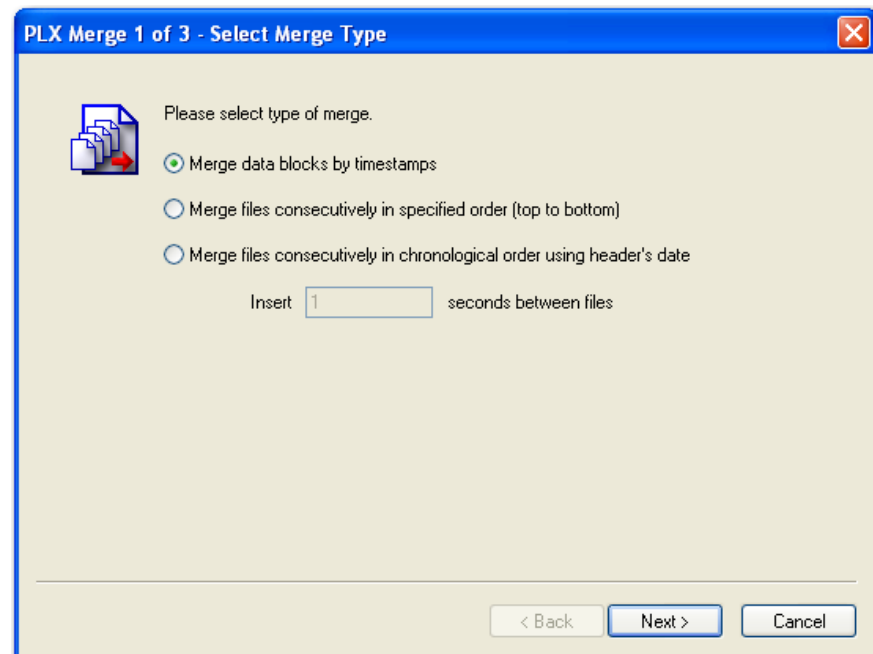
PLX Merge 1 of 3 - Select Merge Type

Please select type of merge.

Merge data blocks by timestamps

Merge files consecutively in specified order (top to bottom)

Merge files consecutively in chronological order using header's date

Insert 1 seconds between files

< Back Next > Cancel